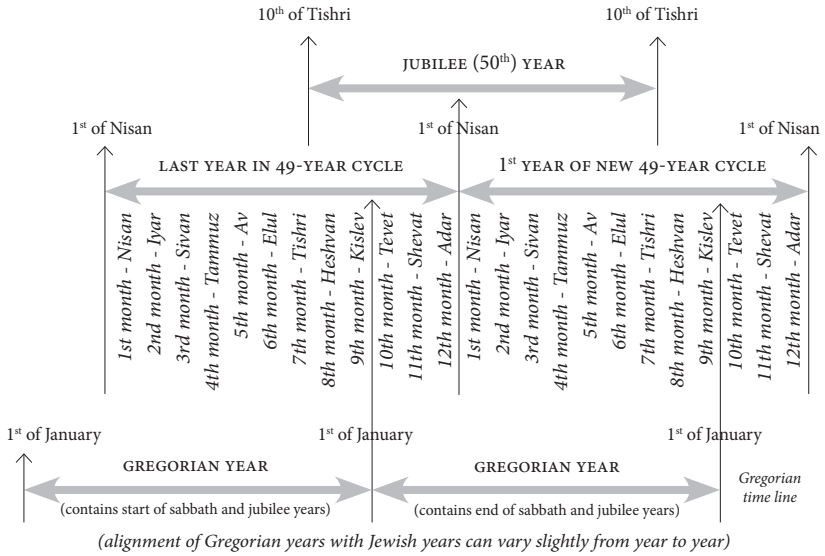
10th of Tishri

10th of Tishri

JUBILEE (50th) YEAR

1st of Nisan

1st of Nisan

1st of Nisan

LAST YEAR IN 49-YEAR CYCLE

1st YEAR OF NEW 49-YEAR CYCLE

1st month - Nisan
2nd month - Iyar
3rd month - Sivan
4th month - Tammuz
5th month - Av
6th month - Elul
7th month - Tishri
8th month - Heshvan
9th month - Kislev
10th month - Tevet
11th month - Shevat
12th month - Adar

1st month - Nisan
2nd month - Iyar
3rd month - Sivan
4th month - Tammuz
5th month - Av
6th month - Elul
7th month - Tishri
8th month - Heshvan
9th month - Kislev
10th month - Tevet
11th month - Shevat
12th month - Adar

1st of January

1st of January

1st of January

GREGORIAN YEAR

(contains start of sabbath and jubilee years)

GREGORIAN YEAR

(contains end of sabbath and jubilee years)

Gregorian time line

(alignment of Gregorian years with Jewish years can vary slightly from year to year)